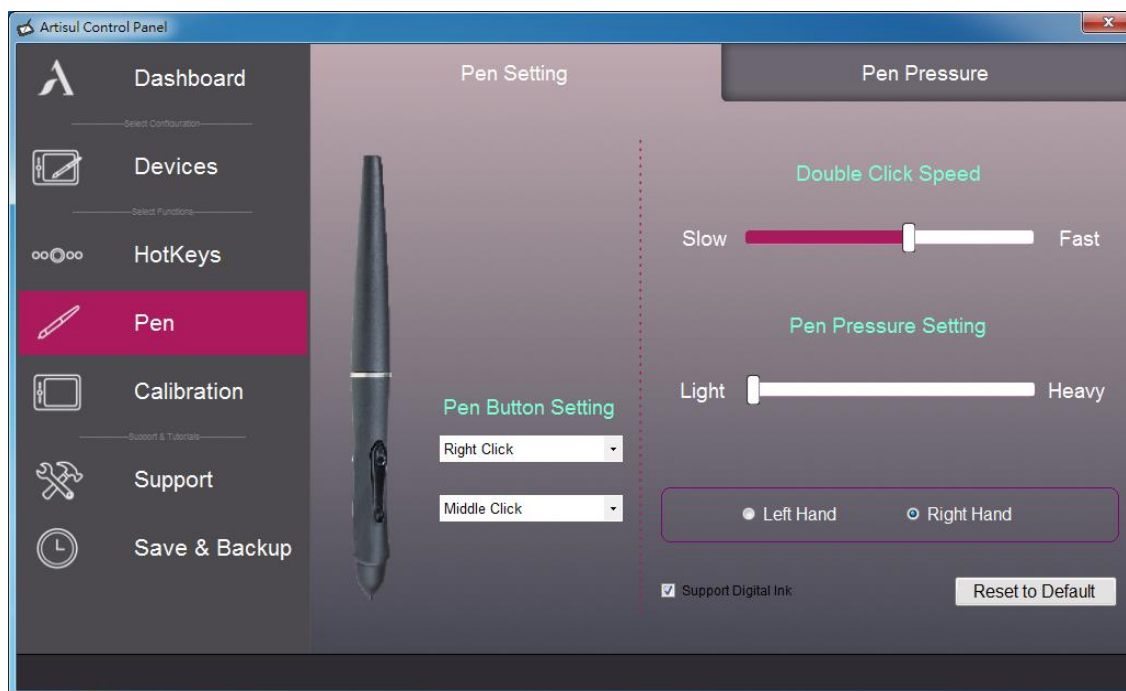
Artisul Control Panel

Dashboard

Select Configuration

Devices

Select Functions

HotKeys

Pen

Calibration

Support & Tutorials

Support

Save & Backup

Pen Setting

Pen Pressure

Double Click Speed

Slow

Fast

Pen Pressure Setting

Light

Heavy

Pen Button Setting

Right Click

Middle Click

Left Hand

Right Hand

Support Digital Ink

Reset to Default